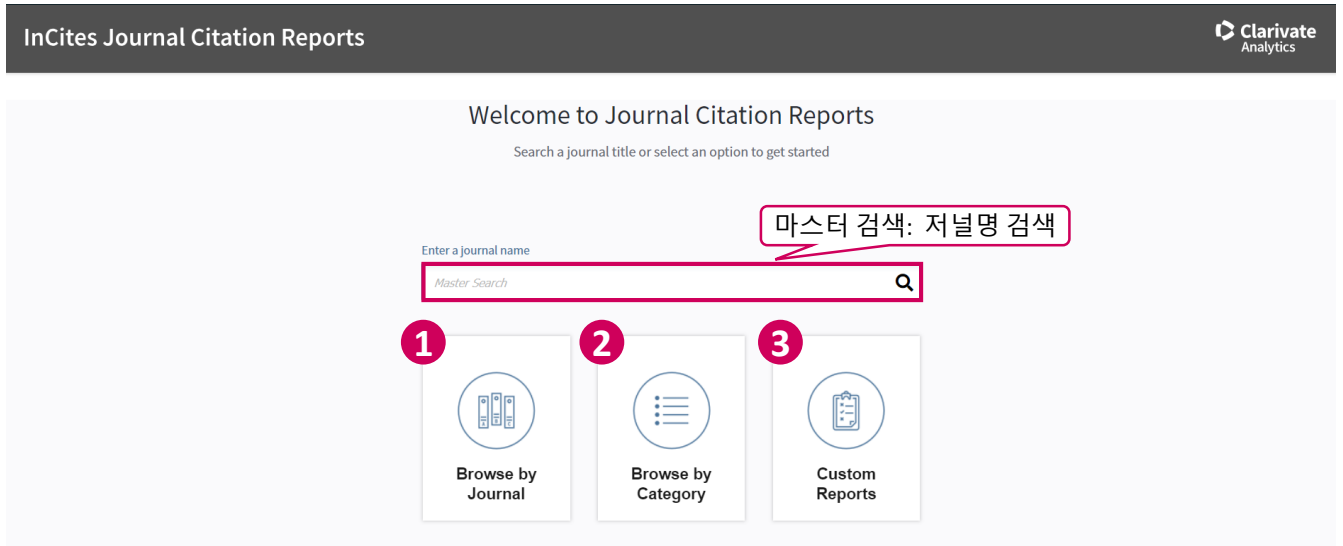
InCites Journal Citation Reports

Clarivate Analytics

Welcome to Journal Citation Reports

Search a journal title or select an option to get started

마스터 검색: 저널명 검색

Enter a journal name

Master Search

1

Browse by Journal

2

Browse by Category

3

Custom Reports